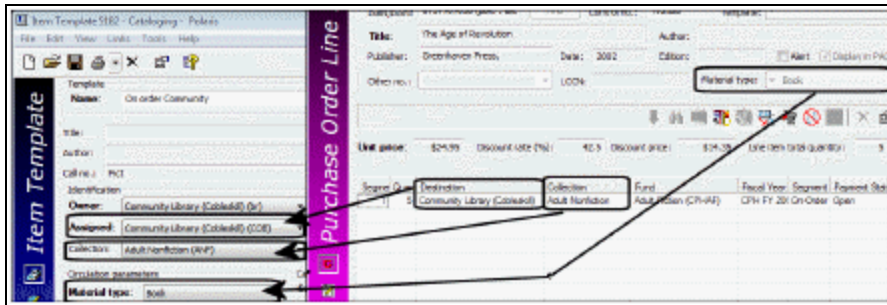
Item Template 5182 - Cataloging - Polaris
File Edit View Links Tools Help

Item Template

Template
Name: On order Community

Title:
Author:
Call no.: PICT
Identification
Owner: Community Library (CobleAll) (Sr)
Assigned: Community Library (CobleAll) (COE)
Collection: Adult Nonfiction (ANF)
Circulation parameters
Material type: Book

Purchase Order Line

Title: The Age of Revolution
Author:
Publisher: Greenhaven Press,
Date: 2002
Edition:
Alert
Other no.:
LCCN:
Material type: Book

Unit price: $24.99
Discount rate (%): 42.5
Discount price: $14.37
Line item total quantity: 5

Destination | Collection | Fund | Fiscal Year | Segment | Payment Sta
Community Library (CobleAll) | Adult Nonfiction | Adult Fiction (CPI-AF) | CPH FY 20 | On-Order | Open